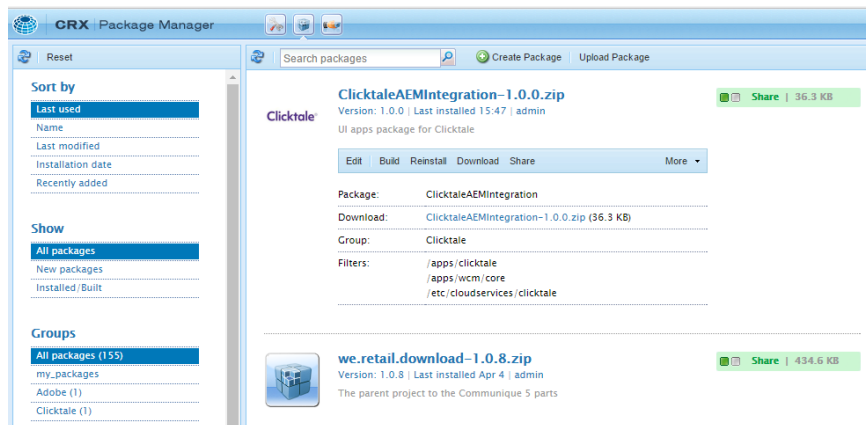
CRX Package Manager

Reset

Sort by
Last used
Name
Last modified
Installation date
Recently added

Show
All packages
New packages
Installed/Built

Groups
All packages (155)
my_packages
Adobe (1)
Clicktale (1)

Search packages
Create Package
Upload Package

Clicktale

ClicktaleAEMIntegration-1.0.0.zip
Version: 1.0.0 | Last installed 15:47 | admin
UI apps package for Clicktale

Share | 36.3 KB

Edit Build Reinstall Download Share More

| | |
|---|---|
| Package: | ClicktaleAEMIntegration |
| Download: | ClicktaleAEMIntegration-1.0.0.zip (36.3 KB) |
| Group: | Clicktale |
| Filters: | /apps/clicktale<br>/apps/wcm/core<br>/etc/cloudservices/clicktale |

we.retail.download-1.0.8.zip
Version: 1.0.8 | Last installed Apr 4 | admin
The parent project to the Communique 5 parts

Share | 434.6 KB